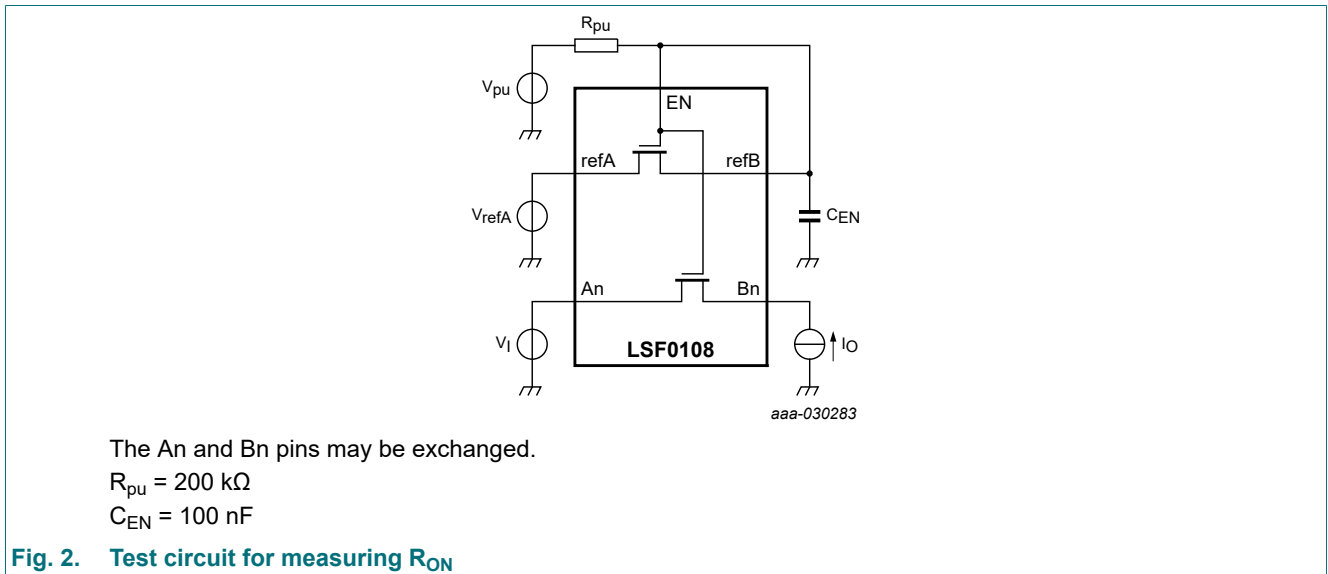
$R_{pu}$

$V_{pu}$

EN

refA

refB

$V_{refA}$

$C_{EN}$

An

Bn

$V_I$

LSF0108

$I_O$

aaa-030283

The An and Bn pins may be exchanged.

$R_{pu}$ = 200 kΩ

$C_{EN}$ = 100 nF

Fig. 2. Test circuit for measuring $R_{ON}$